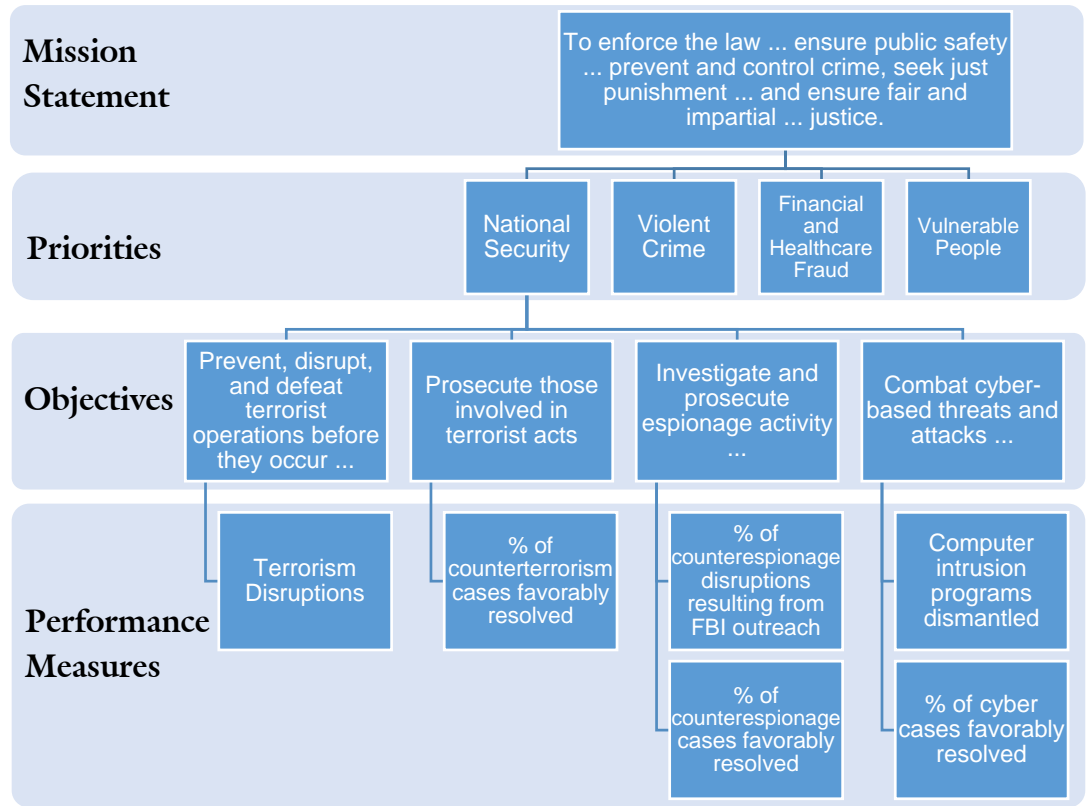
Mission Statement

To enforce the law ... ensure public safety ... prevent and control crime, seek just punishment ... and ensure fair and impartial ... justice.

Priorities

National Security

Violent Crime

Financial and Healthcare Fraud

Vulnerable People

Objectives

Prevent, disrupt, and defeat terrorist operations before they occur ...

Prosecute those involved in terrorist acts

Investigate and prosecute espionage activity ...

Combat cyber-based threats and attacks ...

Performance Measures

Terrorism Disruptions

% of counterterrorism cases favorably resolved

% of counterespionage disruptions resulting from FBI outreach

% of counterespionage cases favorably resolved

Computer intrusion programs dismantled

% of cyber cases favorably resolved